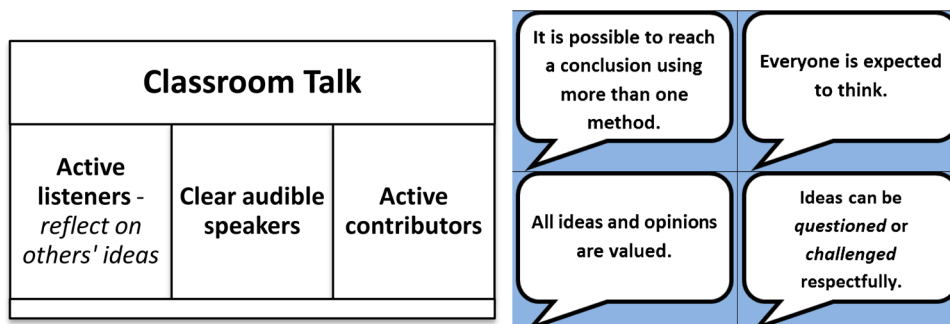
| Classroom Talk | | |
|---|---|---|
| Active listeners - *reflect on others' ideas* | Clear audible speakers | Active contributors |

It is possible to reach a conclusion using more than one method.

Everyone is expected to think.

All ideas and opinions are valued.

Ideas can be *questioned* or *challenged* respectfully.